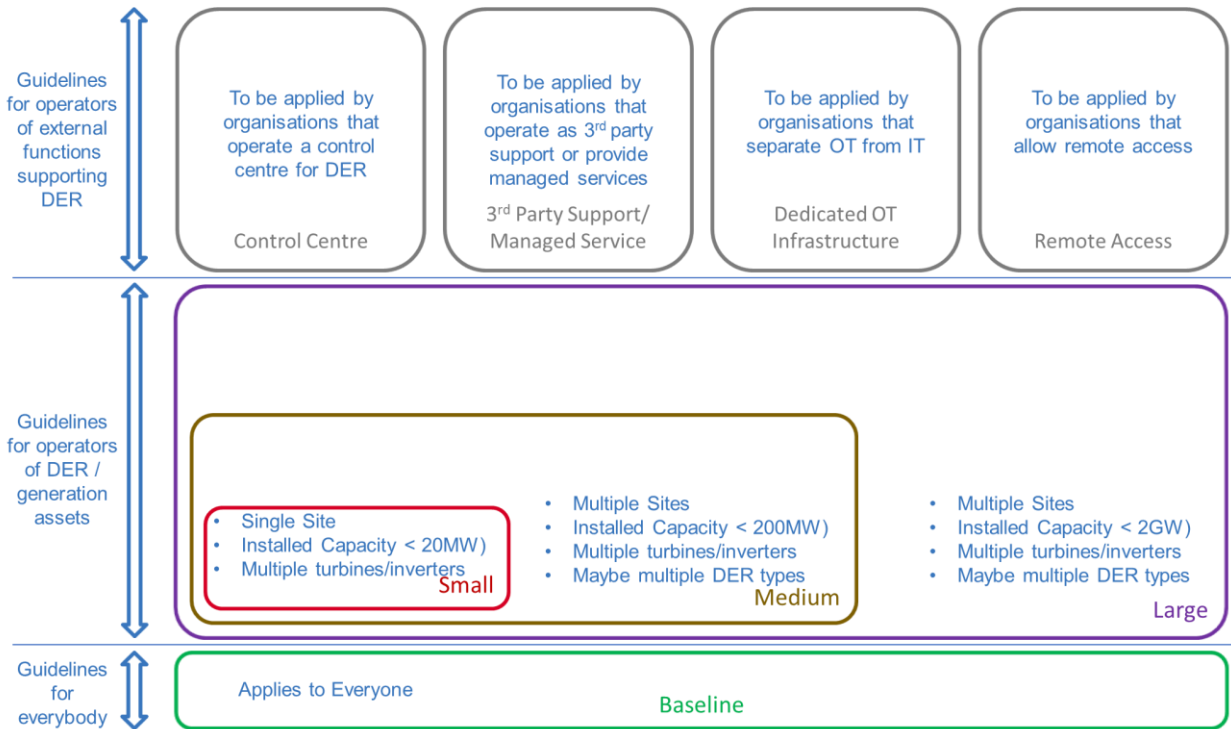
Guidelines for operators of external functions supporting DER

To be applied by organisations that operate a control centre for DER

Control Centre

To be applied by organisations that operate as 3$^{rd}$ party support or provide managed services

3$^{rd}$ Party Support/ Managed Service

To be applied by organisations that separate OT from IT

Dedicated OT Infrastructure

To be applied by organisations that allow remote access

Remote Access

Guidelines for operators of DER / generation assets

- Single Site
- Installed Capacity < 20MW)
- Multiple turbines/inverters

Small

- Multiple Sites
- Installed Capacity < 200MW)
- Multiple turbines/inverters
- Maybe multiple DER types

Medium

- Multiple Sites
- Installed Capacity < 2GW)
- Multiple turbines/inverters
- Maybe multiple DER types

Large

Guidelines for everybody

Applies to Everyone

Baseline